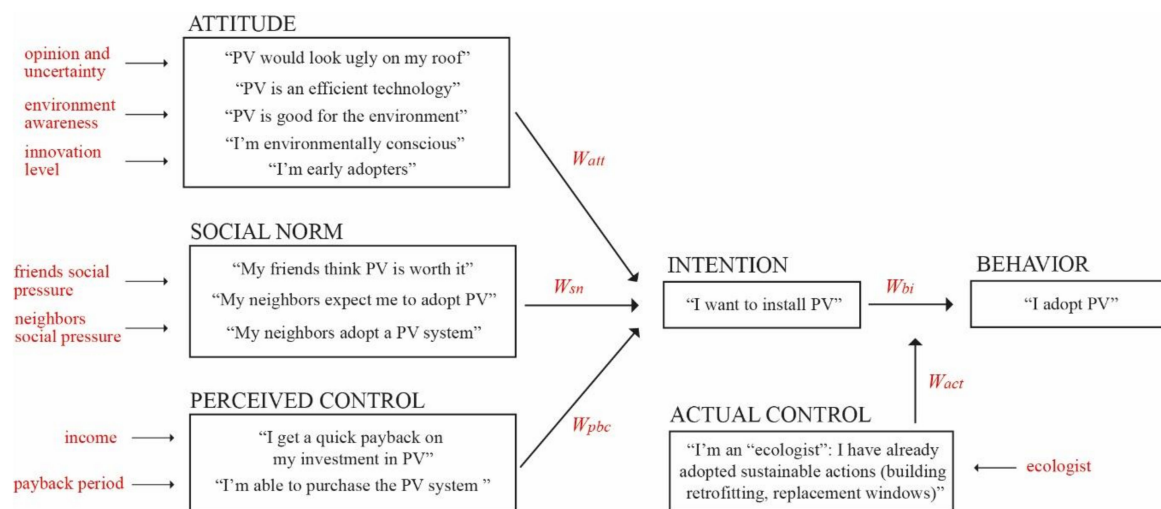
ATTITUDE

opinion and uncertainty

environment awareness

innovation level

“PV would look ugly on my roof”
“PV is an efficient technology”
“PV is good for the environment”
“I’m environmentally conscious”
“I’m early adopters”

$W_{att}$

SOCIAL NORM

friends social pressure

neighbors social pressure

“My friends think PV is worth it”
“My neighbors expect me to adopt PV”
“My neighbors adopt a PV system”

$W_{sn}$

INTENTION

“I want to install PV”

$W_{bi}$

BEHAVIOR

“I adopt PV”

PERCEIVED CONTROL

income

payback period

“I get a quick payback on my investment in PV”
“I’m able to purchase the PV system ”

$W_{pbc}$

$W_{act}$

ACTUAL CONTROL

“I’m an “ecologist”: I have already adopted sustainable actions (building retrofitting, replacement windows)”

ecologist